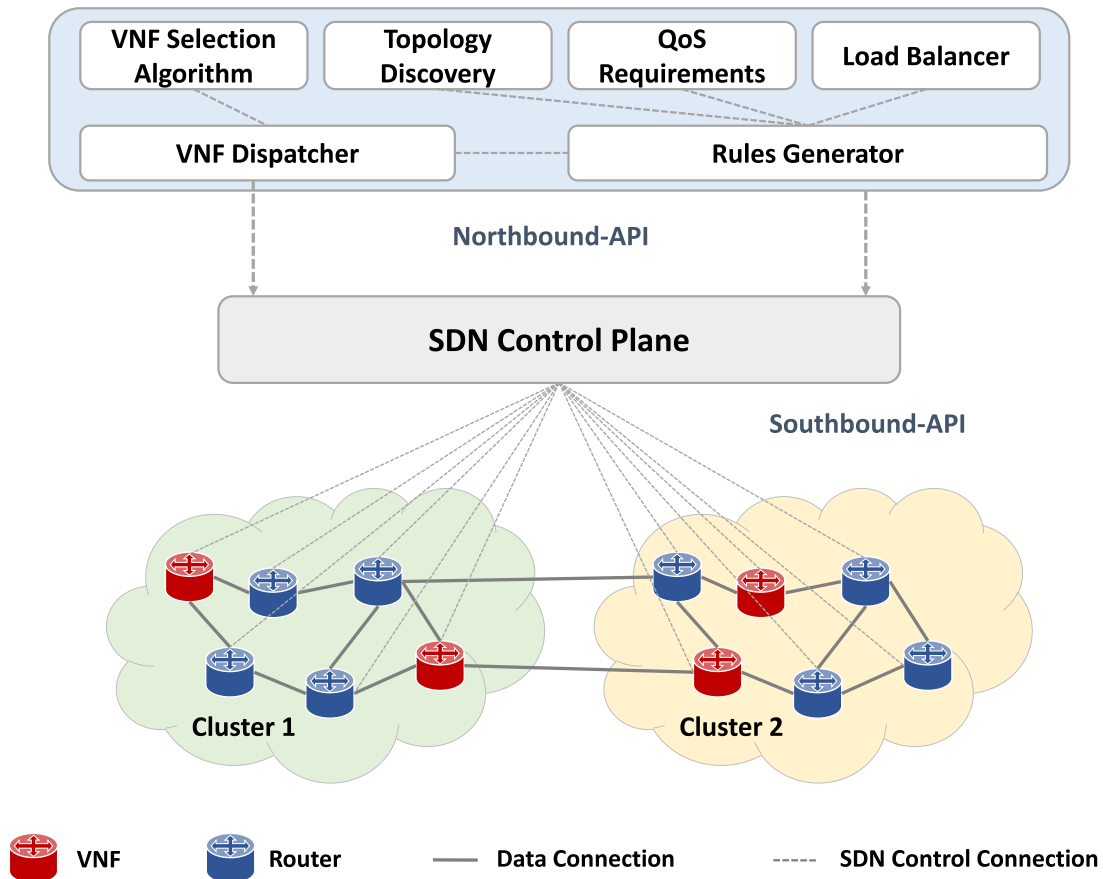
VNF Selection Algorithm

Topology Discovery

QoS Requirements

Load Balancer

VNF Dispatcher

Rules Generator

Northbound-API

SDN Control Plane

Southbound-API

Cluster 1

Cluster 2

VNF

Router

Data Connection

SDN Control Connection